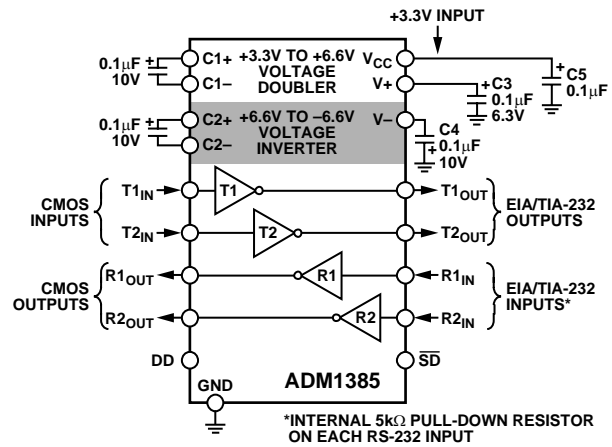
+3.3V INPUT

0.1μF 10V + C1+ C1– +3.3V TO +6.6V VOLTAGE DOUBLER

V$_{CC}$

V+

+ C3 0.1μF 6.3V

+ C5 0.1μF

0.1μF 10V + C2+ C2– +6.6V TO –6.6V VOLTAGE INVERTER

V–

C4 + 0.1μF 10V

CMOS INPUTS

T1$_{IN}$

T1

T1$_{OUT}$

T2$_{IN}$

T2

T2$_{OUT}$

EIA/TIA-232 OUTPUTS

CMOS OUTPUTS

R1$_{OUT}$

R1

R1$_{IN}$

R2$_{OUT}$

R2

R2$_{IN}$

EIA/TIA-232 INPUTS*

DD

$\overline{SD}$

GND

ADM1385

*INTERNAL 5kΩ PULL-DOWN RESISTOR ON EACH RS-232 INPUT